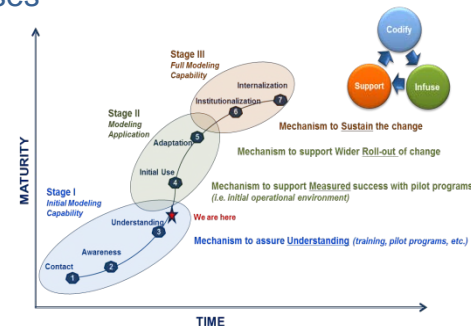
Stage III
Full Modeling Capability

Stage II
Modeling Application

Stage I
Initial Modeling Capability

Codify
Support
Infuse

MATURITY

Internalization
7
Institutionalization
6
Mechanism to Sustain the change

Adaptation
5
Mechanism to support Wider Roll-out of change

Initial Use
4
Mechanism to support Measured success with pilot programs
(i.e. initial operational environment)

Understanding
3
We are here

Mechanism to assure Understanding (training, pilot programs, etc.)

Awareness
2
Contact
1

TIME